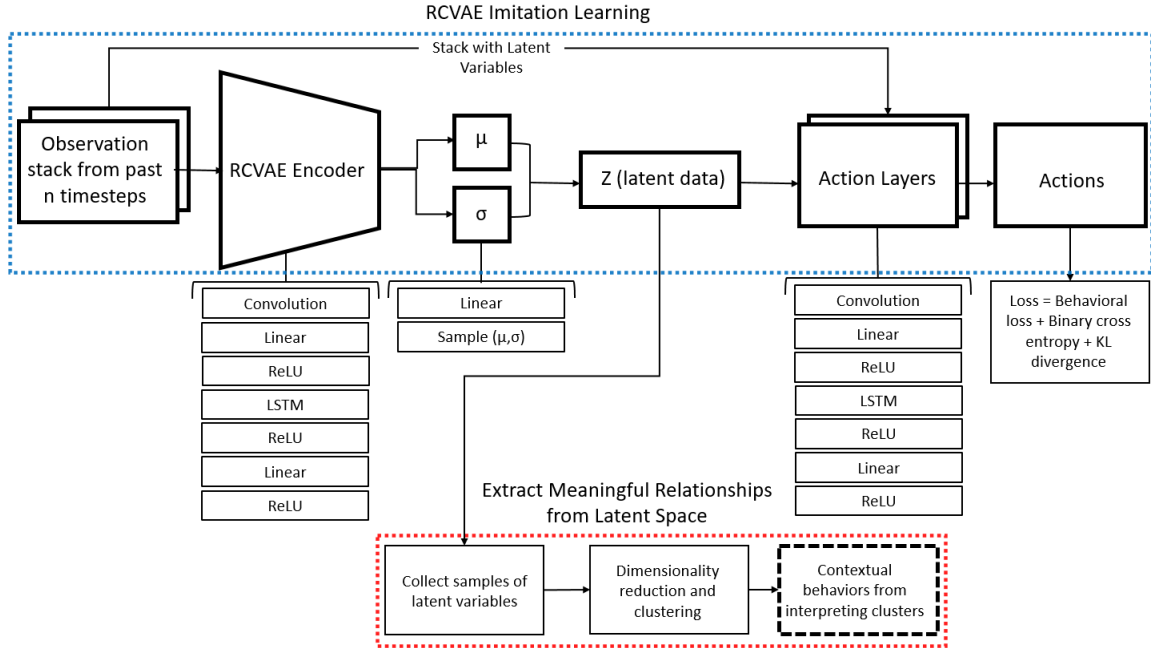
RCVAE Imitation Learning

Stack with Latent Variables

Observation stack from past n timesteps

RCVAE Encoder

μ

σ

Z (latent data)

Action Layers

Actions

Convolution
Linear
ReLU
LSTM
ReLU
Linear
ReLU

Linear
Sample (μ,σ)

Convolution
Linear
ReLU
LSTM
ReLU
Linear
ReLU

Loss = Behavioral loss + Binary cross entropy + KL divergence

Extract Meaningful Relationships from Latent Space

Collect samples of latent variables

Dimensionality reduction and clustering

Contextual behaviors from interpreting clusters